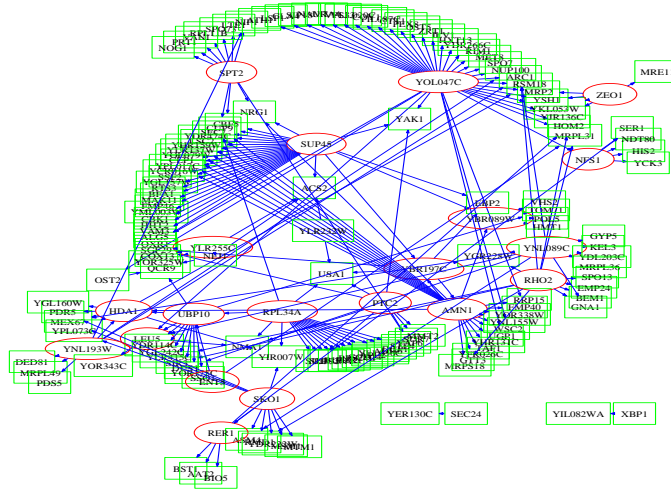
MRE1
ZEO1
SPT2
YOL047C
NOG1
PRT1
YAK1
NRG1
SUP45
SER1
NDT80
NFS1
HIS2
YCK3
ARC1
RSM18
MRP2
YSH1
YKL053W
YJR136C
HOM2
MRPL31
NUP100
SPO7
ACS2
YLR233W
USA1
YNL089C
GYP5
KEL3
YDL203C
MRPL36
SPO13
EMP24
BEM1
GNA1
RHO2
YLR255C
OST2
QCR9
YGL160W
PDR5
MEX67
YPL073C
HDA1
UBP10
RPL34A
PHO2
AMN1
YNL193W
YOR343C
DED81
MRPL49
PDS5
YIR007W
SKO1
RER1
BST1
AAT2
BIO5
YER130C
SEC24
YIL082WA
XBP1
YNL155W
MRPS18
YOR338W
RRP15
GTT3
YKR089W
GRP2
YOR197C
YGR285C